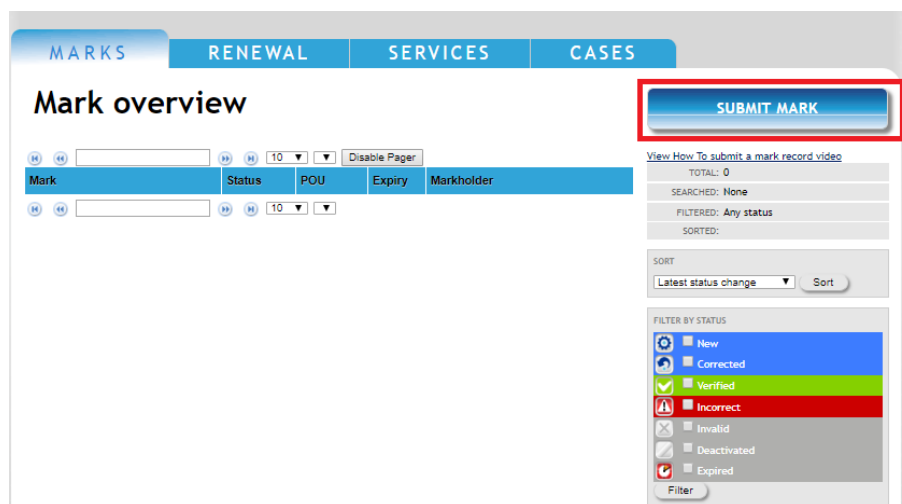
MARKS RENEWAL SERVICES CASES

Mark overview

SUBMIT MARK

10 ▼ ▼ Disable Pager

| Mark | Status | POU | Expiry | Markholder |
|---|---|---|---|---|

10 ▼ ▼

View How To submit a mark record video

TOTAL: 0
SEARCHED: None
FILTERED: Any status
SORTED:

SORT
Latest status change ▼ Sort

FILTER BY STATUS
New
Corrected
Verified
Incorrect
Invalid
Deactivated
Expired
Filter